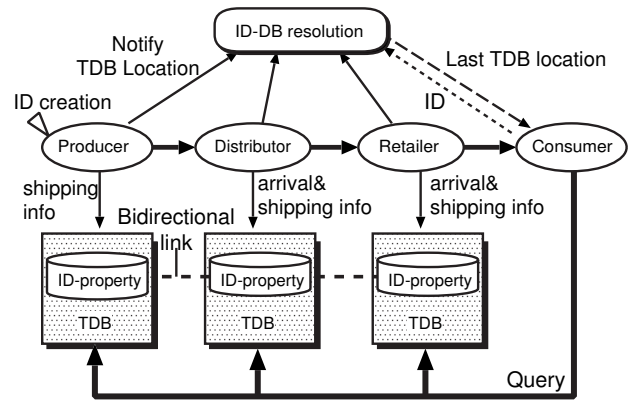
ID-DB resolution

Notify TDB Location

Last TDB location

ID creation

ID

Producer

Distributor

Retailer

Consumer

shipping info

arrival& shipping info

arrival& shipping info

Bidirectional link

ID-property

TDB

ID-property

TDB

ID-property

TDB

Query